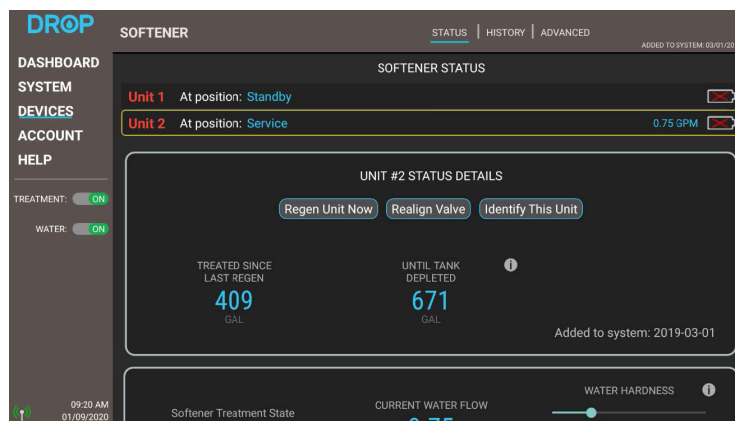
DROP

DASHBOARD
SYSTEM
DEVICES
ACCOUNT
HELP

TREATMENT: ON
WATER: ON

09:20 AM
01/09/2020

SOFTENER

STATUS | HISTORY | ADVANCED

ADDED TO SYSTEM: 03/01/20

SOFTENER STATUS

Unit 1 At position: Standby
Unit 2 At position: Service 0.75 GPM

UNIT #2 STATUS DETAILS

Regen Unit Now
Realign Valve
Identify This Unit

TREATED SINCE LAST REGEN
409
GAL

UNTIL TANK DEPLETED
671
GAL

Added to system: 2019-03-01

Softener Treatment State

CURRENT WATER FLOW

WATER HARDNESS